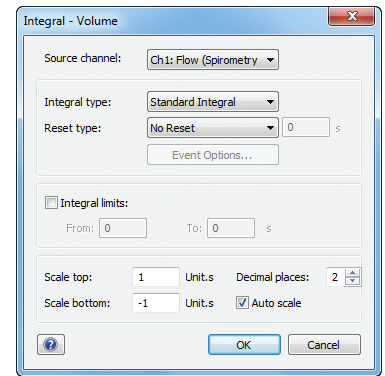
Integral - Volume

Source channel: Ch1: Flow (Spirometry

Integral type: Standard Integral
Reset type: No Reset 0 s
Event Options...

Integral limits:
From: 0 To: 0 s

Scale top: 1 Unit.s
Decimal places: 2
Scale bottom: -1 Unit.s
Auto scale

OK
Cancel